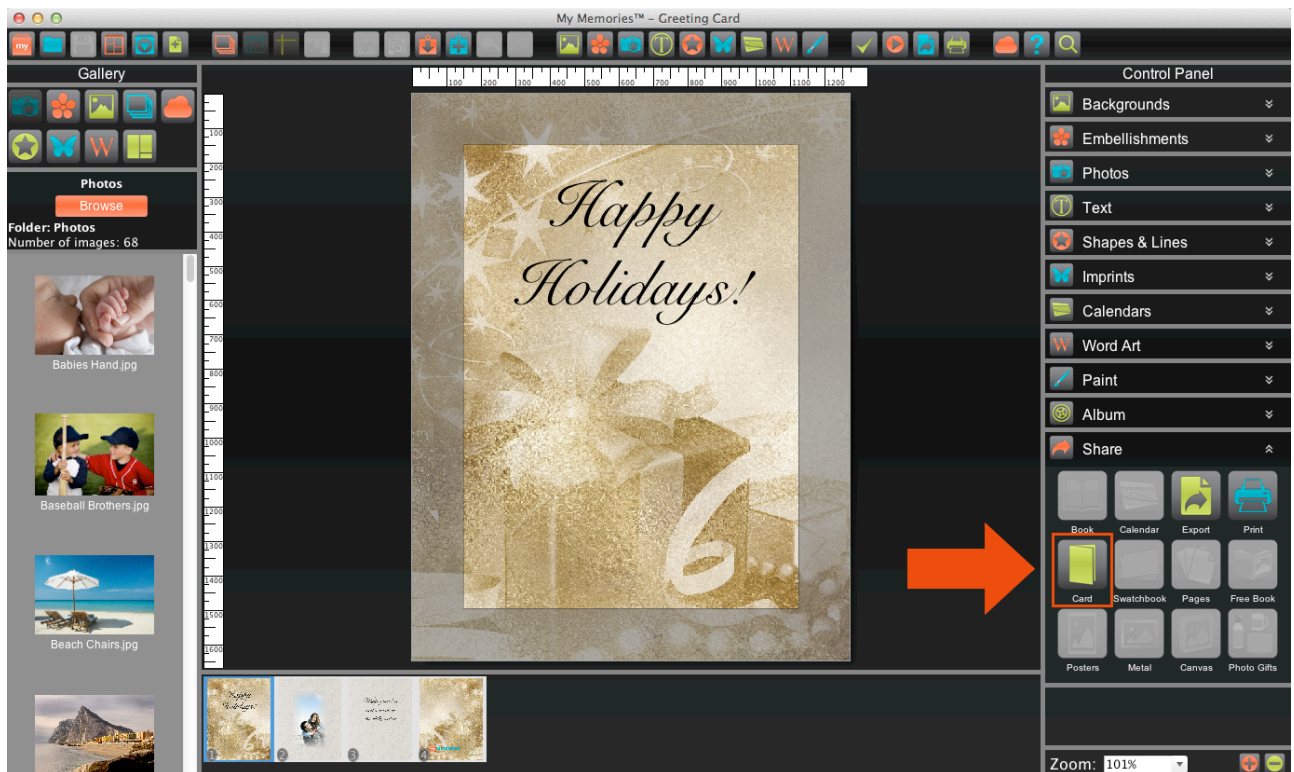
My Memories™ – Greeting Card

my

Gallery

Photos
Browse
Folder: Photos
Number of images: 68

Babies Hand.jpg

Baseball Brothers.jpg

Beach Chairs.jpg

100 200 300 400 500 600 700 800 900 1000 1100 1200

100 200 300 400 500 600 700 800 900 1000 1100 1200 1300 1400 1500 1600

Happy Holidays!

1 2 3 4

Control Panel
Backgrounds
Embellishments
Photos
Text
Shapes & Lines
Imprints
Calendars
Word Art
Paint
Album
Share

Book
Calendar
Export
Print
Card
Swatchbook
Pages
Free Book
Posters
Metal
Canvas
Photo Gifts

Zoom: 101%